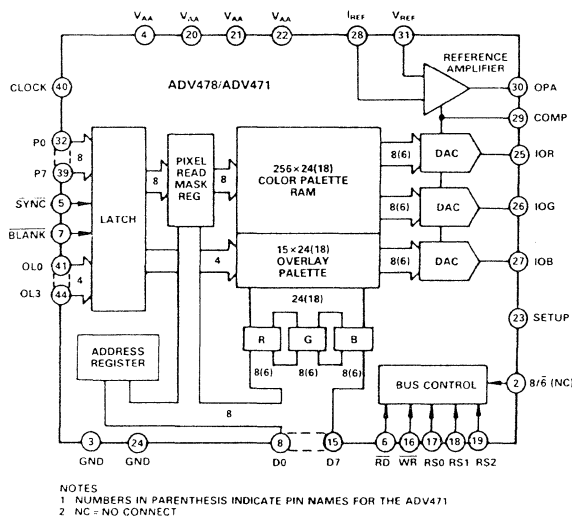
$V_{AA}$ $V_{AA}$ $V_{AA}$ $V_{AA}$ $I_{REF}$ $V_{REF}$
4 20 21 22 28 31

REFERENCE AMPLIFIER

CLOCK 40

ADV478/ADV471

30 OPA

29 COMP

P0 32
8
P7 39

SYNC 5

$\overline{BLANK}$ 7

OL0 41
4
OL3 44

LATCH

PIXEL READ MASK REG

8 8

256×24(18) COLOR PALETTE RAM

8(6) DAC 25 IOR

8(6) DAC 26 IOG

4

15×24(18) OVERLAY PALETTE

8(6) DAC 27 IOB

24(18)

R G B

23 SETUP

ADDRESS REGISTER

8(6) 8(6) 8(6)

BUS CONTROL

2 8/$\overline{6}$ (NC)

8

3 24 8 15 6 16 17 18 19
GND GND D0 D7 $\overline{RD}$ $\overline{WR}$ RS0 RS1 RS2

NOTES
1 NUMBERS IN PARENTHESIS INDICATE PIN NAMES FOR THE ADV471
2 NC = NO CONNECT